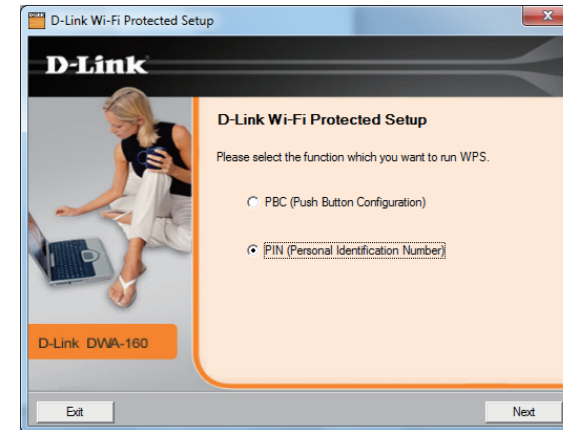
D-Link Wi-Fi Protected Setup

D-Link

D-Link Wi-Fi Protected Setup

Please select the function which you want to run WPS.

PBC (Push Button Configuration)

PIN (Personal Identification Number)

D-Link DWA-160

Exit

Next